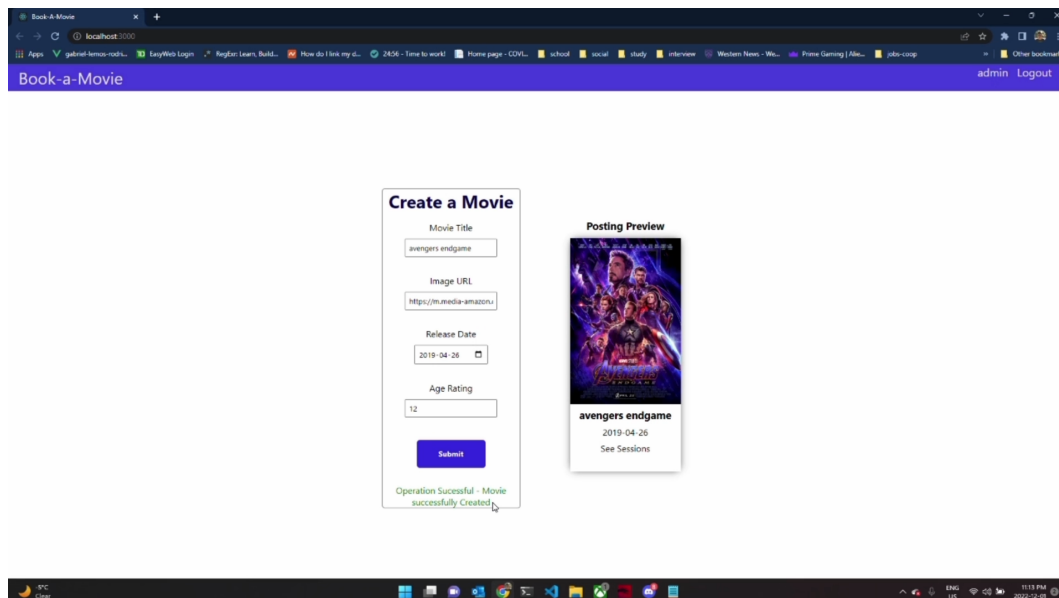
Book-A-Movie

localhost:3000

Apps gabriel-lemos-rodri... EasyWeb Login Regex: Learn, Build... How do I link my d... 24:56 - Time to work! Home page - COVI... school social study interview Western News - We... Prime Gaming | Alie... jobs-coop Other bookmarks

Book-a-Movie

admin Logout

Create a Movie

Movie Title

avengers endgame

Image URL

https://m.media-amazon.c

Release Date

2019-04-26

Age Rating

12

Submit

Operation Sucessful - Movie successfully Created

Posting Preview

avengers endgame

2019-04-26

See Sessions

5°C Clear

ENG US

11:13 PM 2022-12-09